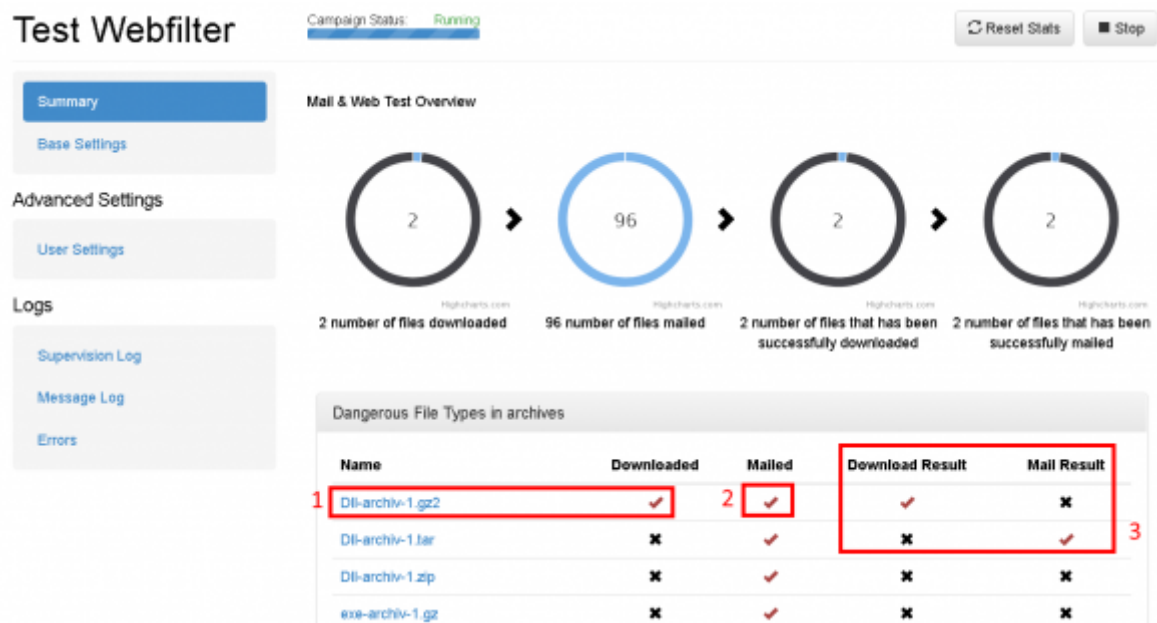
Test Webfilter

Campaign Status: Running

Reset Stats

Stop

Summary

Base Settings

Advanced Settings

User Settings

Logs

Supervision Log

Message Log

Errors

Mail & Web Test Overview

2

Highcharts.com

2 number of files downloaded

96

Highcharts.com

96 number of files mailed

2

Highcharts.com

2 number of files that has been successfully downloaded

2

Highcharts.com

2 number of files that has been successfully mailed

Dangerous File Types in archives

| Name | Downloaded | Mailed | Download Result | Mail Result |
|---|---|---|---|---|
| Dll-archiv-1.gz2 | ✔ | ✔ | ✔ | ✖ |
| Dll-archiv-1.tar | ✖ | ✔ | ✖ | ✔ |
| Dll-archiv-1.zip | ✖ | ✔ | ✖ | ✖ |
| exe-archiv-1.gz | ✖ | ✔ | ✖ | ✖ |

1

2

3